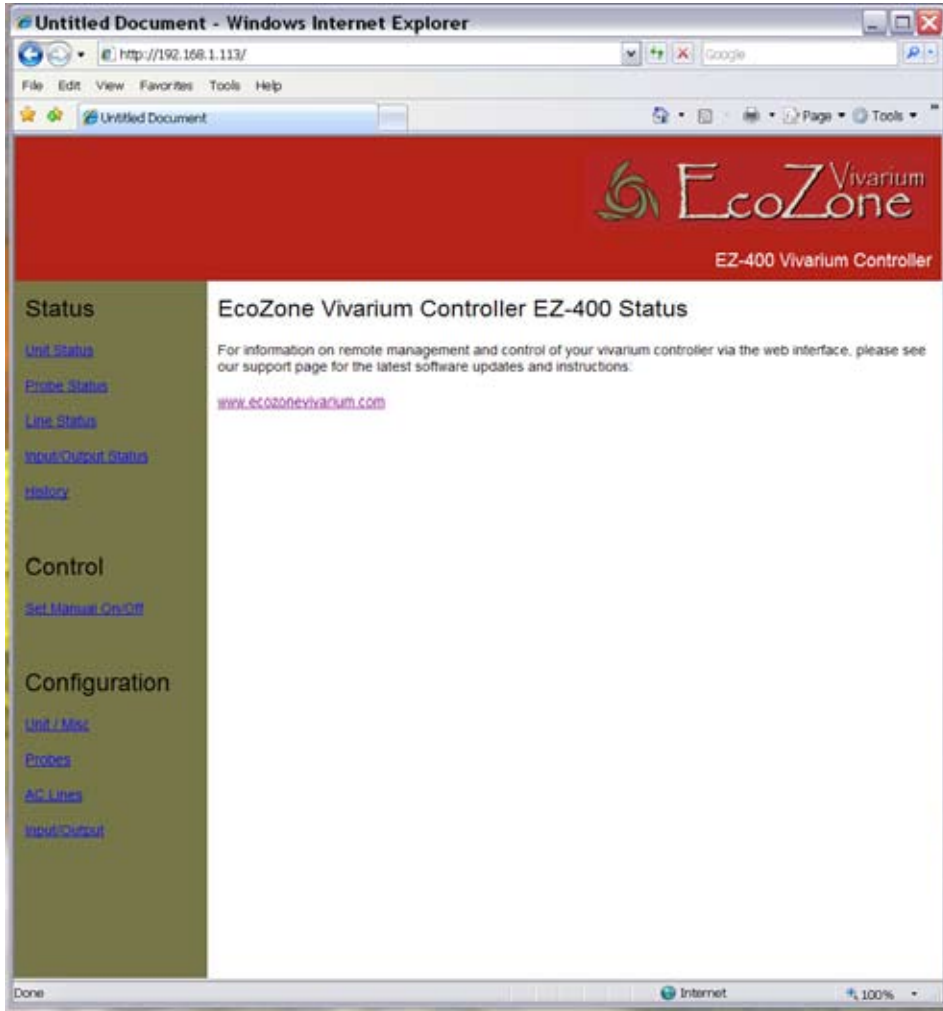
Untitled Document - Windows Internet Explorer

http://192.168.1.113/

Google

File Edit View Favorites Tools Help

Untitled Document

Page ▾ Tools ▾

EcoZone Vivarium

EZ-400 Vivarium Controller

Status

Unit Status

Probe Status

Line Status

Input/Output Status

History

Control

Set Manual On/Off

Configuration

Unit / Misc

Probes

AC Lines

Input/Output

EcoZone Vivarium Controller EZ-400 Status

For information on remote management and control of your vivarium controller via the web interface, please see our support page for the latest software updates and instructions:

www.ecozonevivarium.com

Done

Internet

100%